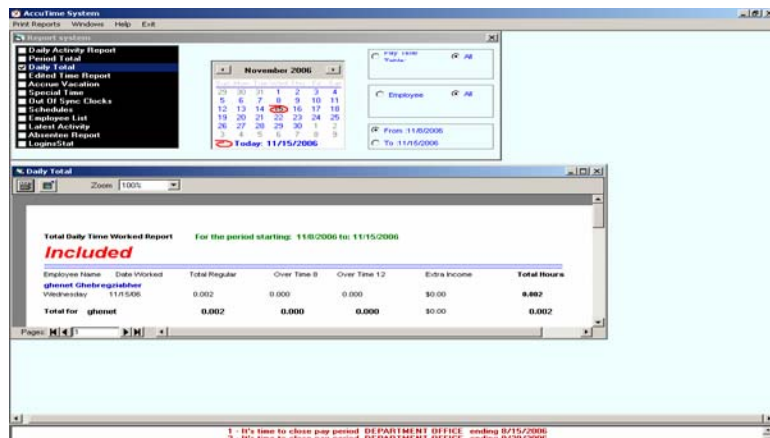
AccuTime System
Print Reports Windows Help Exit

Report system

Daily Activity Report
Period Total
Daily Total
Edited Time Report
Accrue Vacation
Special Time
Out Of Sync Clocks
Schedules
Employee List
Latest Activity
Absentee Report
LoginsStat

November 2006

| | | | | | | |
|---|---|---|---|---|---|---|
| 29 | 30 | 31 | 1 | 2 | 3 | 4 |
| 5 | 6 | 7 | 8 | 9 | 10 | 11 |
| 12 | 13 | 14 | 15 | 16 | 17 | 18 |
| 19 | 20 | 21 | 22 | 23 | 24 | 25 |
| 26 | 27 | 28 | 29 | 30 | 1 | 2 |
| 3 | 4 | 5 | 6 | 7 | 8 | 9 |

Today: 11/15/2006

Pay rate Table All

Employee All

From 11/8/2006
To 11/15/2006

Daily Total

Zoom 100%

Total Daily Time Worked Report For the period starting: 11/8/2006 to: 11/15/2006

Included

| Employee Name | Date Worked | Total Regular | Over Time 8 | Over Time 12 | Extra Income | Total Hours |
|---|---|---|---|---|---|---|
| ghenet Ghebregziabher | | | | | | |
| Wednesday | 11/15/06 | 0.002 | 0.000 | 0.000 | $0.00 | 0.002 |
| Total for ghenet | | 0.002 | 0.000 | 0.000 | $0.00 | 0.002 |

Pages: 1

1 - It's time to close pay period DEPARTMENT OFFICE ending 8/15/2006
2 - It's time to close pay period DEPARTMENT OFFICE ending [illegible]